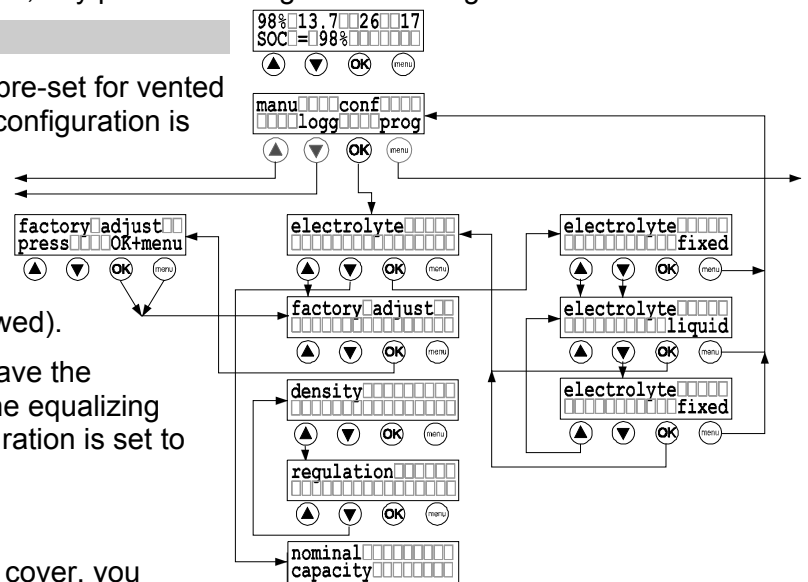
98% 13,7 26 17
SOC = 98%
menu

pre-set for vented configuration is

manu conf
logg prog
OK menu

factory adjust
press OK+menu
OK menu

electrolyte
OK menu

electrolyte
fixed
OK menu

wed).

factory adjust
OK menu

electrolyte
liquid
OK menu

ave the he equalizing ration is set to

density
OK menu

electrolyte
fixed
OK menu

regulation
OK menu

cover, you

nominal
capacity